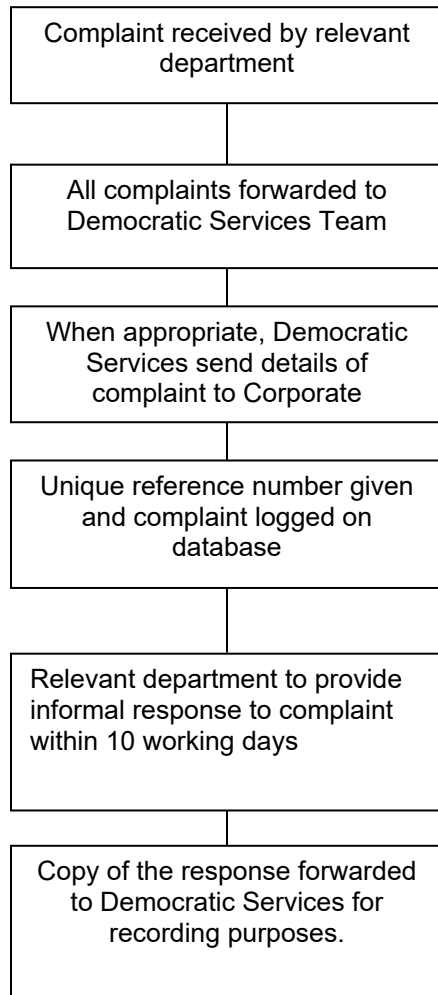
Complaint received by relevant department

All complaints forwarded to Democratic Services Team

When appropriate, Democratic Services send details of complaint to Corporate

Unique reference number given and complaint logged on database

Relevant department to provide informal response to complaint within 10 working days

Copy of the response forwarded to Democratic Services for recording purposes.